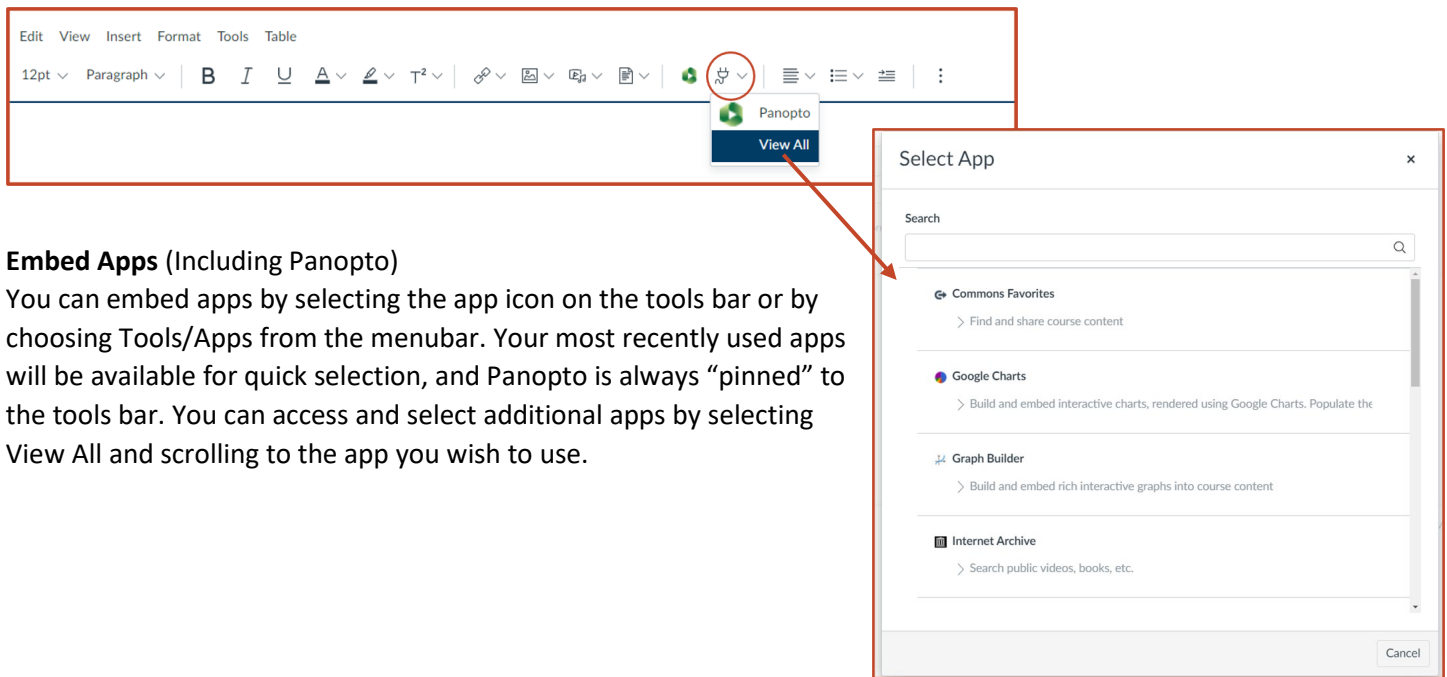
Edit View Insert Format Tools Table

12pt Paragraph B I U A T²

Panopto

View All

Select App ×

Search

Commons Favorites

Find and share course content

Google Charts

Build and embed interactive charts, rendered using Google Charts. Populate the

Graph Builder

Build and embed rich interactive graphs into course content

Internet Archive

Search public videos, books, etc.

Cancel

**Embed Apps** (Including Panopto)
You can embed apps by selecting the app icon on the tools bar or by choosing Tools/Apps from the menubar. Your most recently used apps will be available for quick selection, and Panopto is always "pinned" to the tools bar. You can access and select additional apps by selecting View All and scrolling to the app you wish to use.